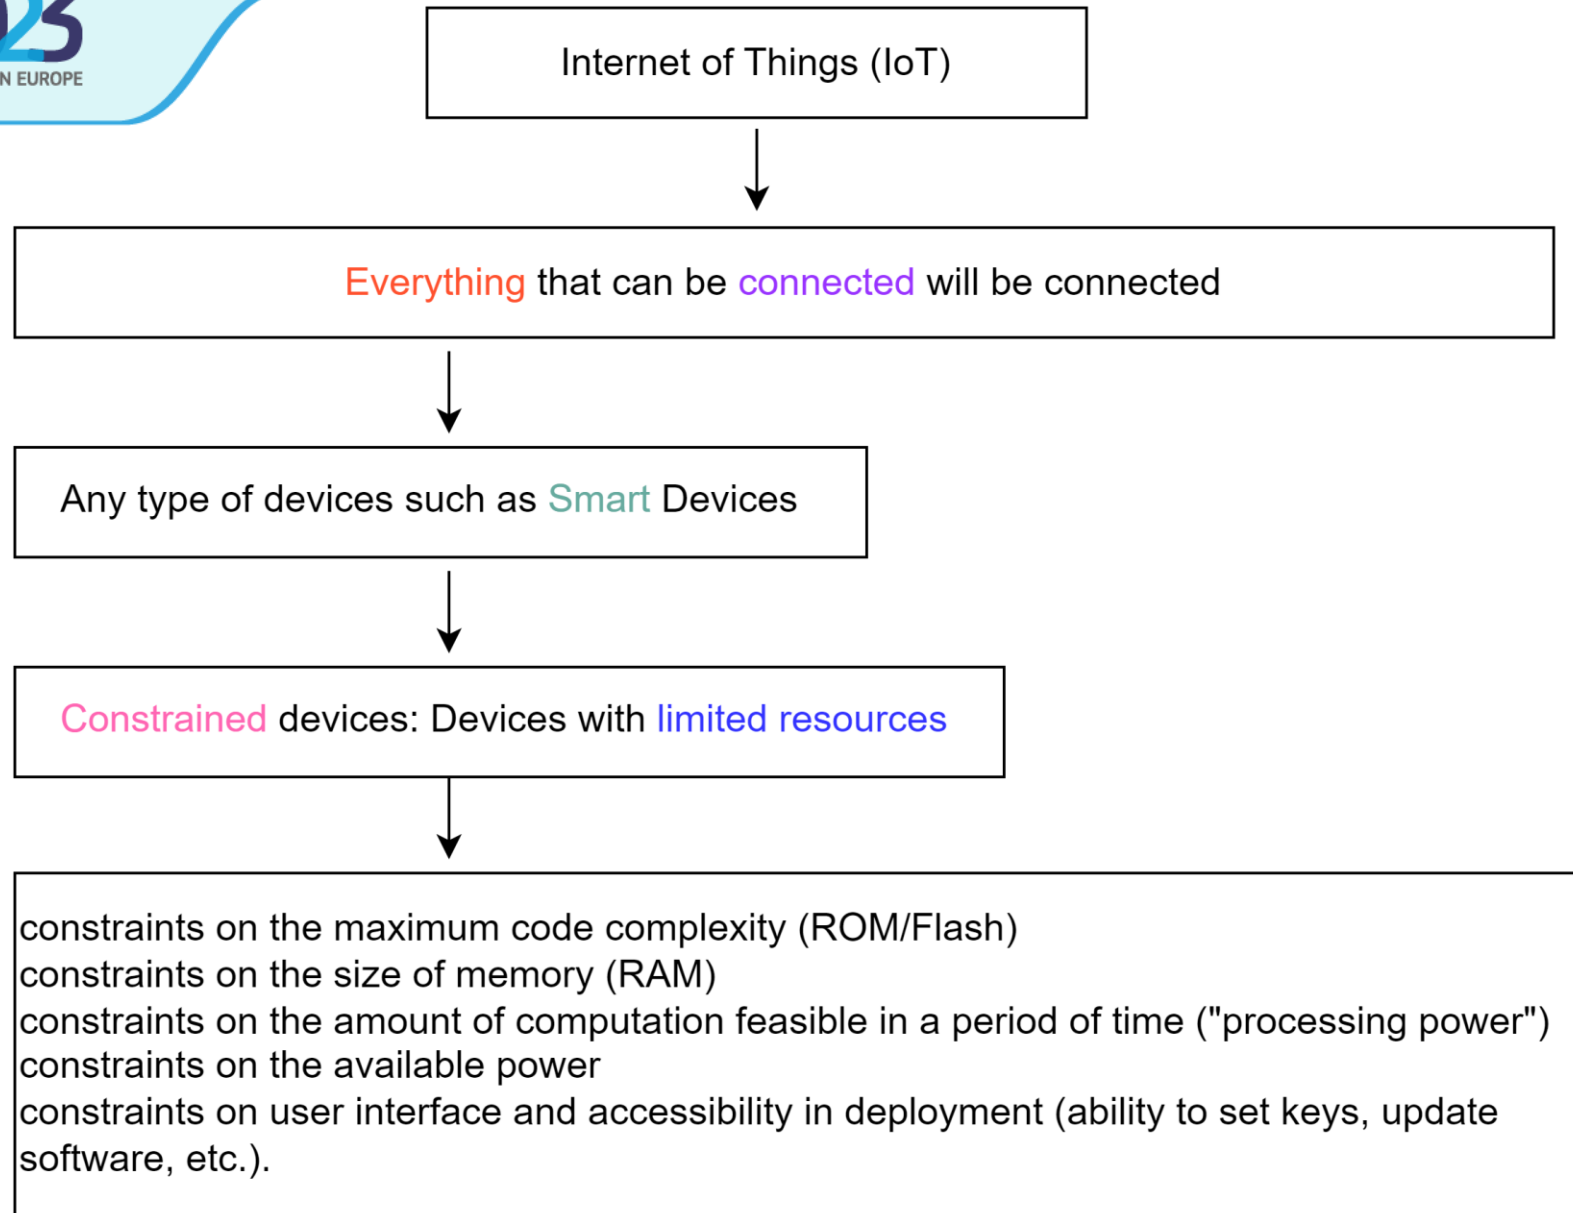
23
N EUROPE

Internet of Things (IoT)

Everything that can be connected will be connected

Any type of devices such as Smart Devices

Constrained devices: Devices with limited resources

constraints on the maximum code complexity (ROM/Flash)
constraints on the size of memory (RAM)
constraints on the amount of computation feasible in a period of time ("processing power")
constraints on the available power
constraints on user interface and accessibility in deployment (ability to set keys, update software, etc.).